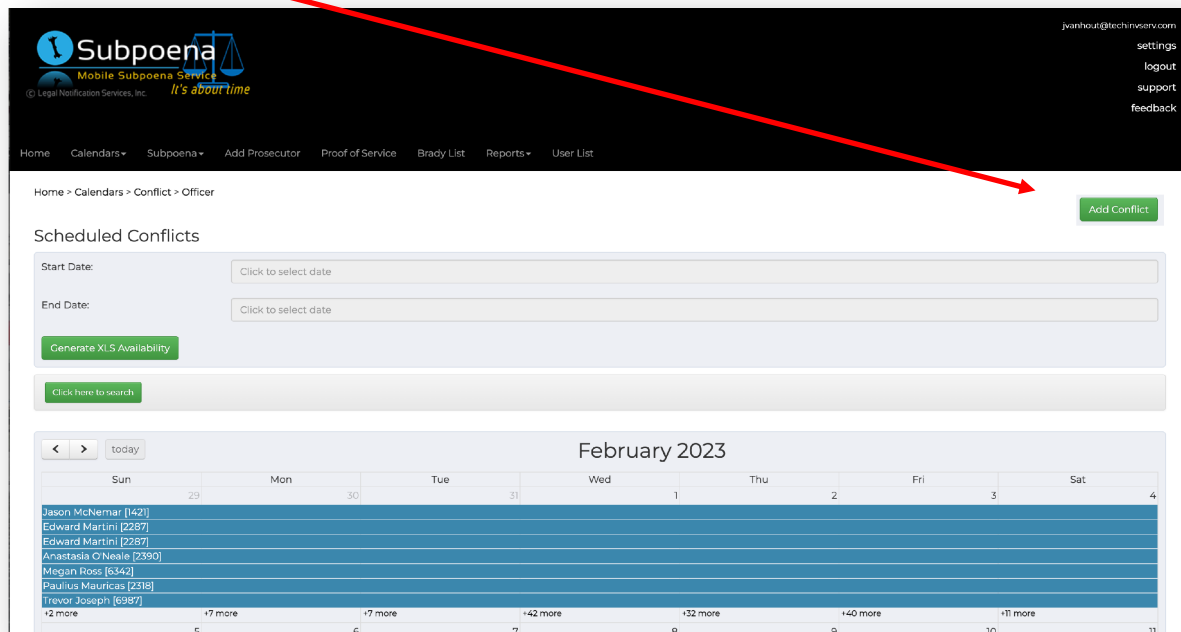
Subpoena
Mobile Subpoena Service
© Legal Notification Services, Inc.
It's about time

jvanhout@techinvserv.com
settings
logout
support
feedback

Home Calendars▾ Subpoena▾ Add Prosecutor Proof of Service Brady List Reports▾ User List

Home > Calendars > Conflict > Officer

Add Conflict

Scheduled Conflicts

Start Date: Click to select date

End Date: Click to select date

Generate XLS Availability

Click here to search

< > today

February 2023

| Sun | Mon | Tue | Wed | Thu | Fri | Sat |
|---|---|---|---|---|---|---|
| 29 | 30 | 31 | 1 | 2 | 3 | 4 |

Jason McNemar [1421]
Edward Martini [2287]
Edward Martini [2287]
Anastasia O'Neale [2390]
Megan Ross [6342]
Paulius Mauricas [2318]
Trevor Joseph [6987]

| +2 more | +7 more | +7 more | +42 more | +32 more | +40 more | +11 more |
|---|---|---|---|---|---|---|
| 5 | 6 | 7 | 8 | 9 | 10 | 11 |